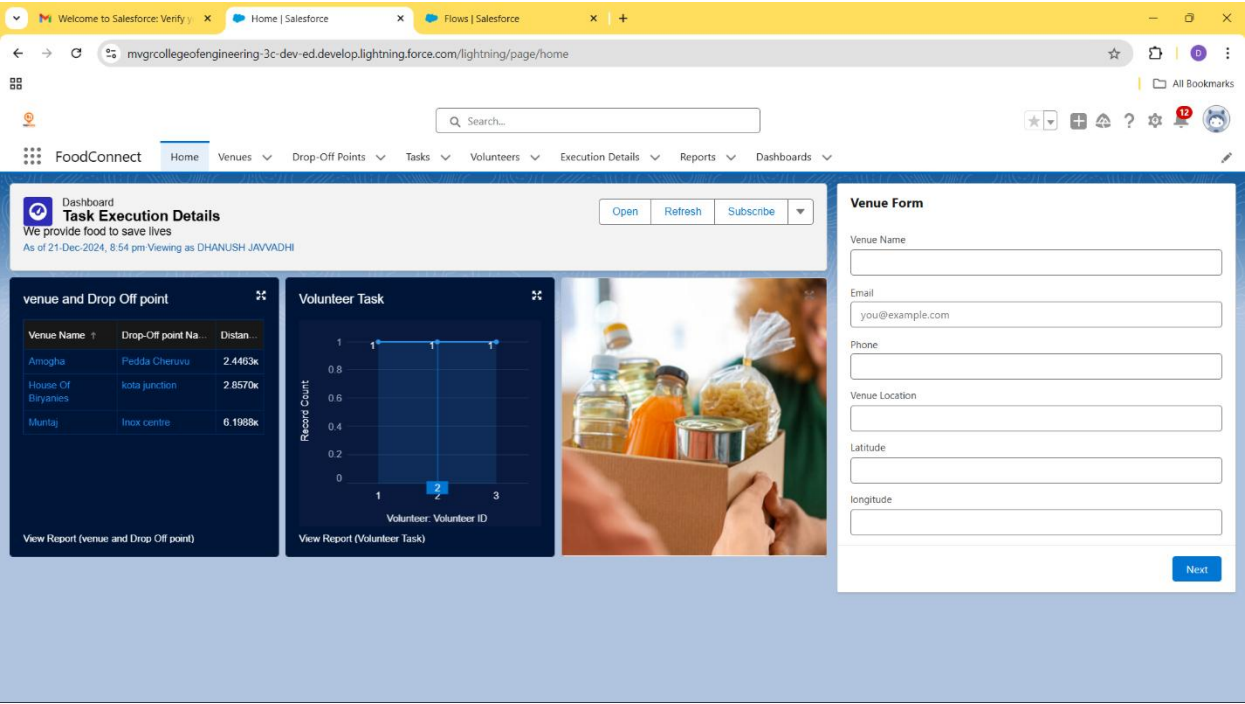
Welcome to Salesforce: Verify y ×
Home | Salesforce ×
Flows | Salesforce ×
+

mvgrcollegeofengineering-3c-dev-ed.develop.lightning.force.com/lightning/page/home

All Bookmarks

Search...

12

FoodConnect Home Venues Drop-Off Points Tasks Volunteers Execution Details Reports Dashboards

Dashboard
Task Execution Details
We provide food to save lives
As of 21-Dec-2024, 8:54 pm·Viewing as DHANUSH JAVVADHI

Open Refresh Subscribe

venue and Drop Off point

| Venue Name ↑ | Drop-Off point Na... | Distan... |
|---|---|---|
| Amogha | Pedda Cheruvu | 2.4463K |
| House Of Biryanies | kota junction | 2.8570K |
| Mumtaj | Inox centre | 6.1988K |

View Report (venue and Drop Off point)

Volunteer Task

1 1 1
1
0.8
0.6
0.4
0.2
0
Record Count
1 2 3
2
Volunteer: Volunteer ID

View Report (Volunteer Task)

Venue Form

Venue Name

Email
you@example.com

Phone

Venue Location

Latitude

longitude

Next